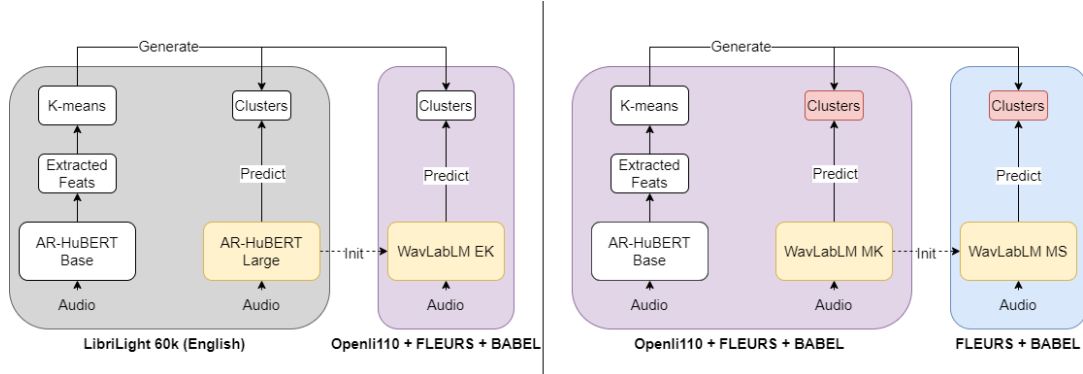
Generate

K-means

Clusters

Clusters

Extracted Feats

Predict

Predict

AR-HuBERT Base

AR-HuBERT Large

Init

WavLabLM EK

Audio

Audio

Audio

LibriLight 60k (English)

Openli110 + FLEURS + BABEL

Generate

K-means

Clusters

Clusters

Extracted Feats

Predict

Predict

AR-HuBERT Base

WavLabLM MK

Init

WavLabLM MS

Audio

Audio

Audio

Openli110 + FLEURS + BABEL

FLEURS + BABEL